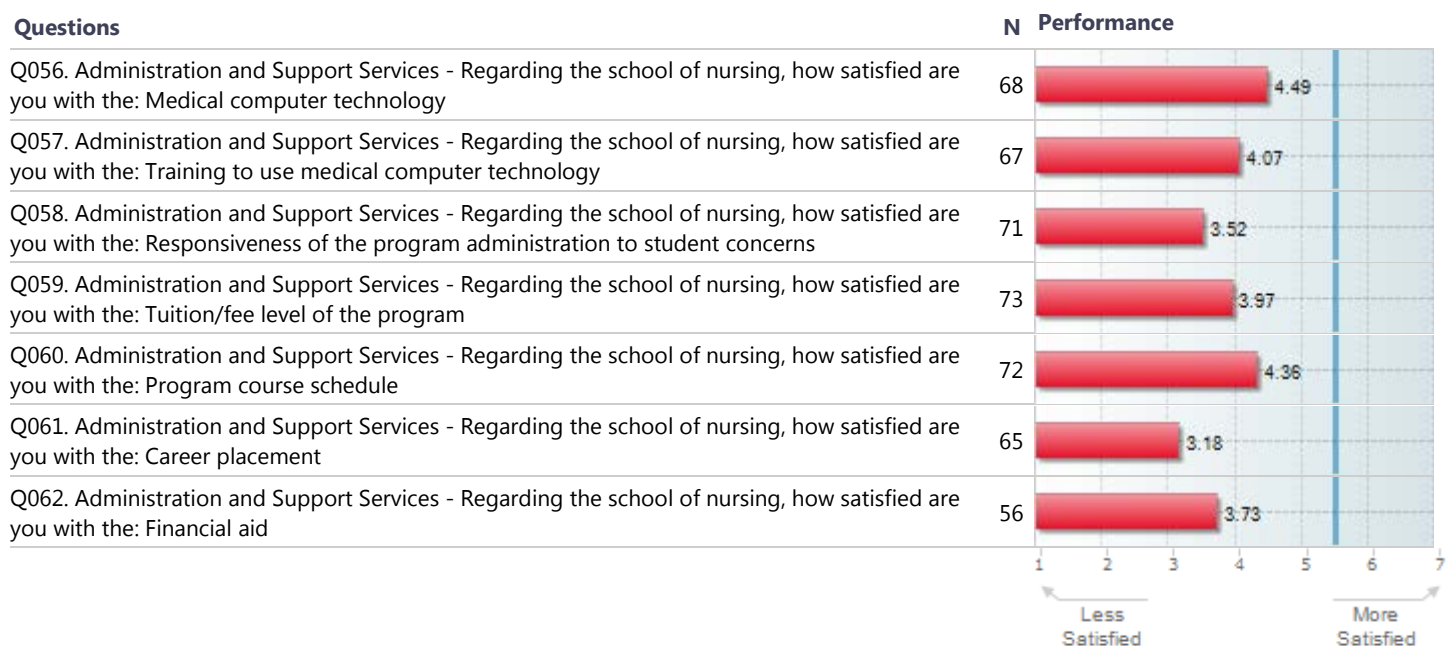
| Questions | N | Performance |
|---|---|---|
| Q056. Administration and Support Services - Regarding the school of nursing, how satisfied are you with the: Medical computer technology | 68 | 4.49 |
| Q057. Administration and Support Services - Regarding the school of nursing, how satisfied are you with the: Training to use medical computer technology | 67 | 4.07 |
| Q058. Administration and Support Services - Regarding the school of nursing, how satisfied are you with the: Responsiveness of the program administration to student concerns | 71 | 3.52 |
| Q059. Administration and Support Services - Regarding the school of nursing, how satisfied are you with the: Tuition/fee level of the program | 73 | 3.97 |
| Q060. Administration and Support Services - Regarding the school of nursing, how satisfied are you with the: Program course schedule | 72 | 4.36 |
| Q061. Administration and Support Services - Regarding the school of nursing, how satisfied are you with the: Career placement | 65 | 3.18 |
| Q062. Administration and Support Services - Regarding the school of nursing, how satisfied are you with the: Financial aid | 56 | 3.73 |

1 2 3 4 5 6 7

Less Satisfied

More Satisfied